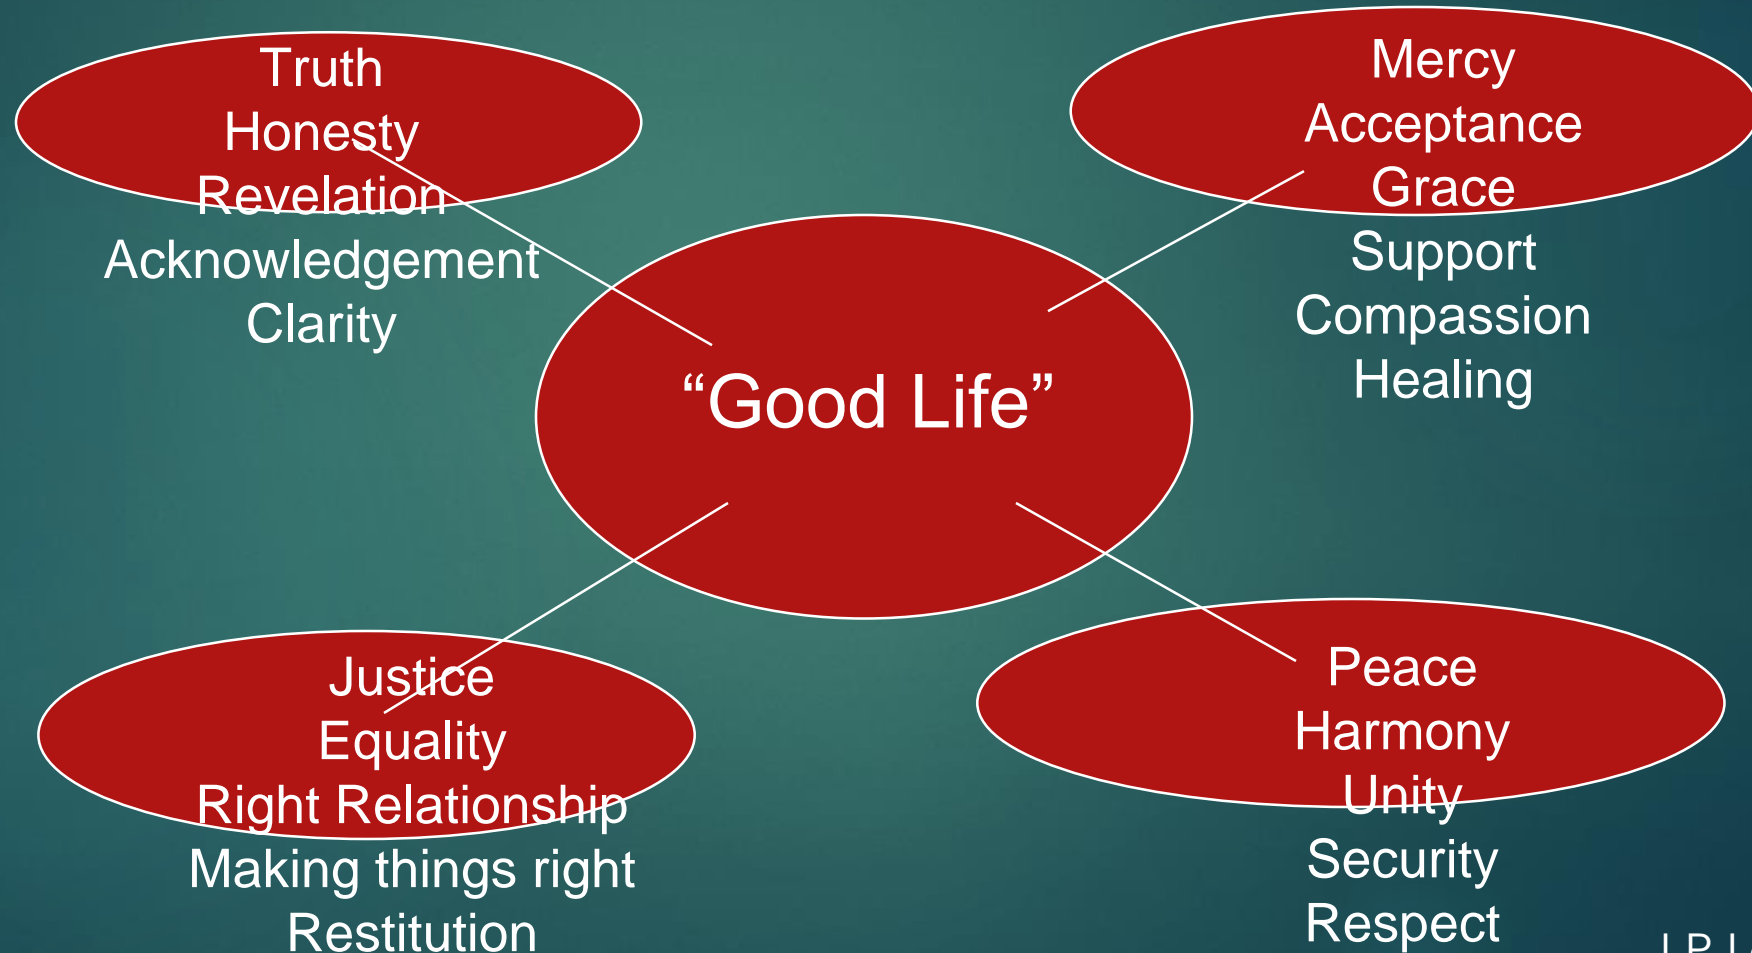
Truth
Honesty
Revelation
Acknowledgement
Clarity

Mercy
Acceptance
Grace
Support
Compassion
Healing

“Good Life”

Justice
Equality
Right Relationship
Making things right
Restitution

Peace
Harmony
Unity
Security
Respect

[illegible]